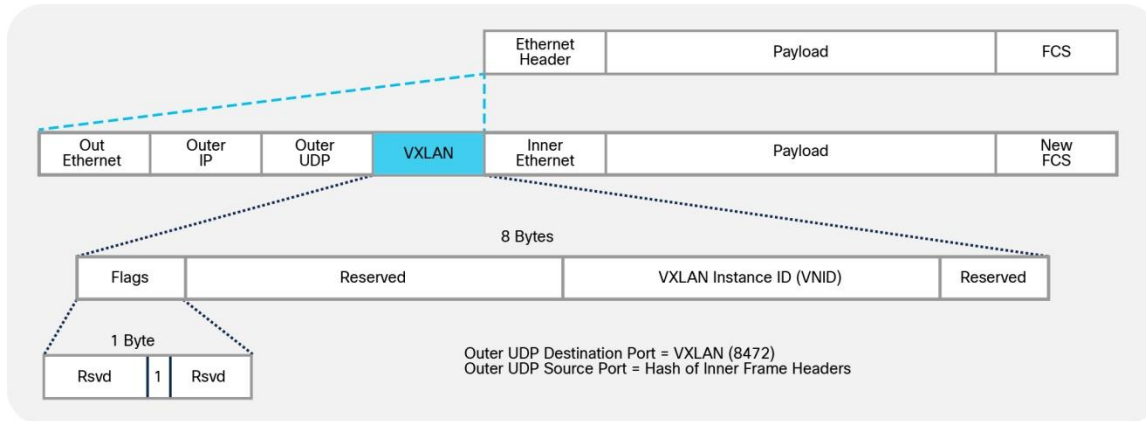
| Ethernet Header | Payload | FCS |
|---|---|---|

| Out Ethernet | Outer IP | Outer UDP | VXLAN | Inner Ethernet | Payload | New FCS |
|---|---|---|---|---|---|---|

8 Bytes

| Flags | Reserved | VXLAN Instance ID (VNID) | Reserved |
|---|---|---|---|

1 Byte

| Rsvd | 1 | Rsvd |
|---|---|---|

Outer UDP Destination Port = VXLAN (8472)
Outer UDP Source Port = Hash of Inner Frame Headers